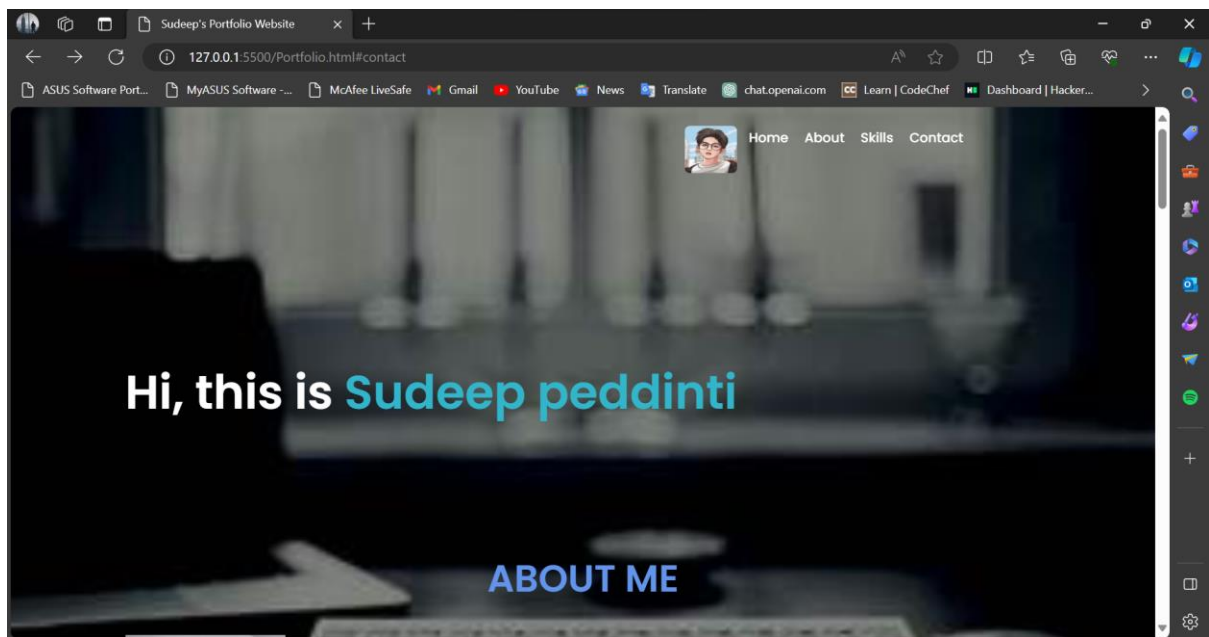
Sudeep's Portfolio Website

127.0.0.1:5500/Portfolio.html#contact

ASUS Software Port... MyASUS Software -... McAfee LiveSafe Gmail YouTube News Translate chat.openai.com Learn | CodeChef Dashboard | Hacker...

Home About Skills Contact

Hi, this is Sudeep peddinti

ABOUT ME